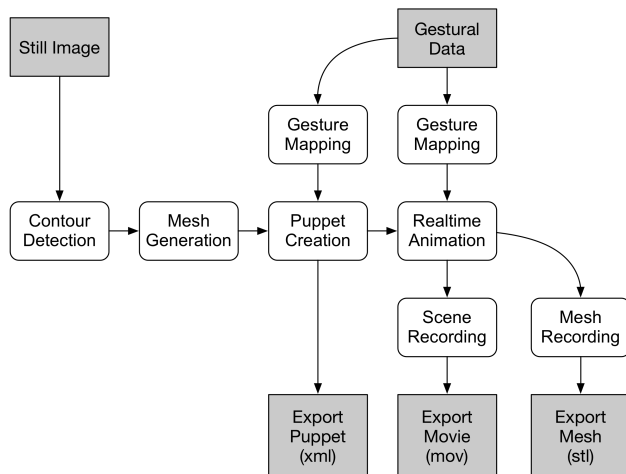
Still Image

Gestural Data

Gesture Mapping

Gesture Mapping

Contour Detection

Mesh Generation

Puppet Creation

Realtime Animation

Scene Recording

Mesh Recording

Export Puppet (xml)

Export Movie (mov)

Export Mesh (stl)